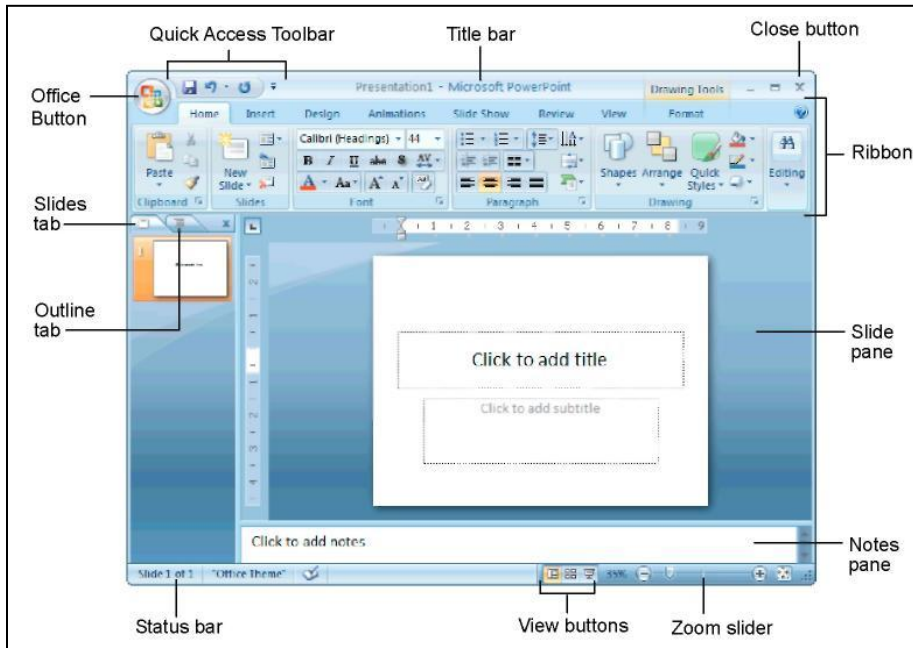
Quick Access Toolbar

Title bar

Close button

Office Button

Presentation1 - Microsoft PowerPoint

Drawing Tools

Home Insert Design Animations Slide Show Review View Format

Paste

New Slide

Calibri (Headings) 44

B I U abc S AV

A Aa A A

Shapes Arrange Quick Styles

Editing

Clipboard Slides Font Paragraph Drawing

Ribbon

Slides tab

Outline tab

Click to add title

Click to add subtitle

Slide pane

Click to add notes

Notes pane

Slide 1 of 1 "Office Theme"

55%

Status bar

View buttons

Zoom slider